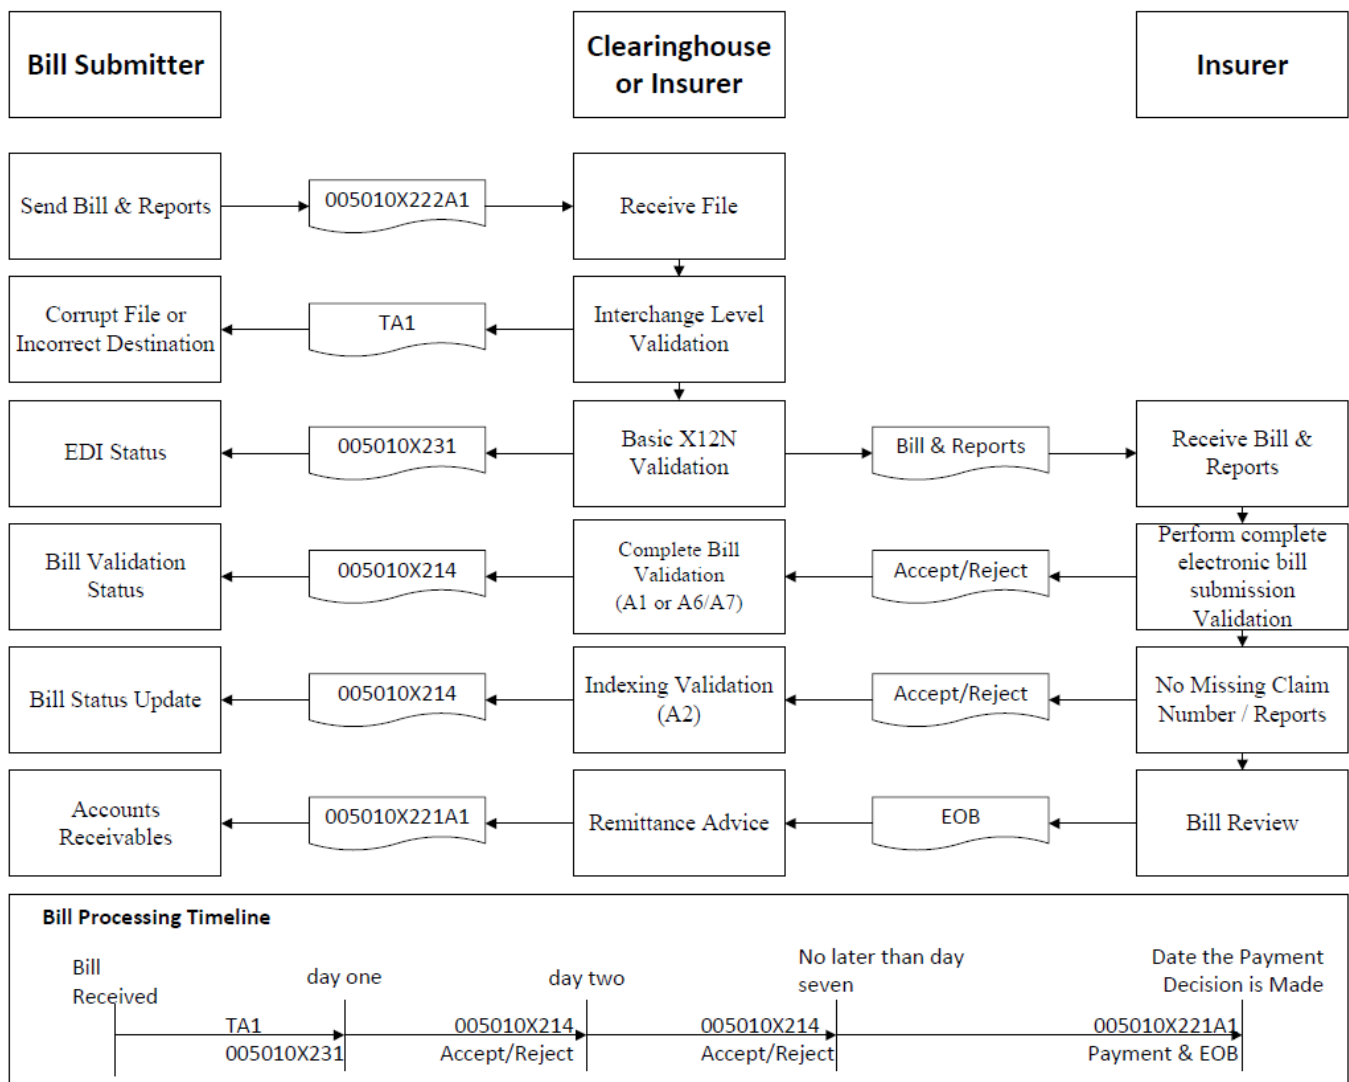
Bill Submitter

Clearinghouse or Insurer

Insurer

Send Bill & Reports

005010X222A1

Receive File

Corrupt File or Incorrect Destination

TA1

Interchange Level Validation

EDI Status

005010X231

Basic X12N Validation

Bill & Reports

Receive Bill & Reports

Bill Validation Status

005010X214

Complete Bill Validation (A1 or A6/A7)

Accept/Reject

Perform complete electronic bill submission Validation

Bill Status Update

005010X214

Indexing Validation (A2)

Accept/Reject

No Missing Claim Number / Reports

Accounts Receivables

005010X221A1

Remittance Advice

EOB

Bill Review

Bill Processing Timeline

Bill Received

day one

day two

No later than day seven

Date the Payment Decision is Made

TA1
005010X231

005010X214
Accept/Reject

005010X214
Accept/Reject

005010X221A1
Payment & EOB